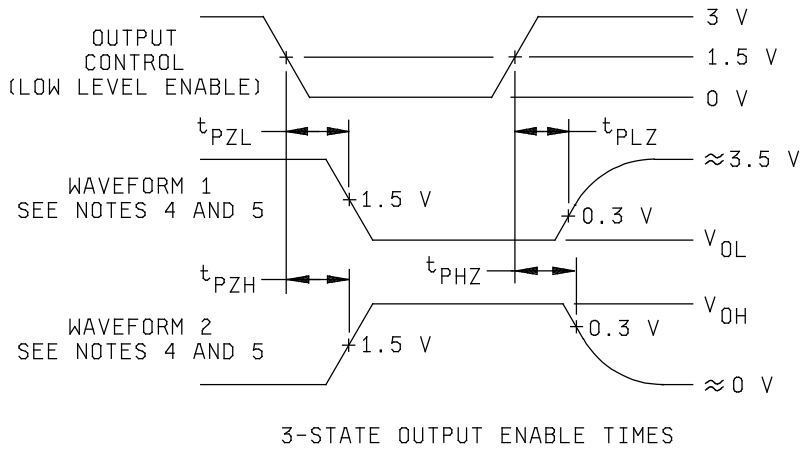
OUTPUT CONTROL (LOW LEVEL ENABLE)

3 V

1.5 V

0 V

$t_{PZL}$

$t_{PLZ}$

WAVEFORM 1 SEE NOTES 4 AND 5

1.5 V

$\approx$3.5 V

+0.3 V

$V_{OL}$

$t_{PZH}$

$t_{PHZ}$

$V_{OH}$

WAVEFORM 2 SEE NOTES 4 AND 5

1.5 V

−0.3 V

$\approx$0 V

3-STATE OUTPUT ENABLE TIMES